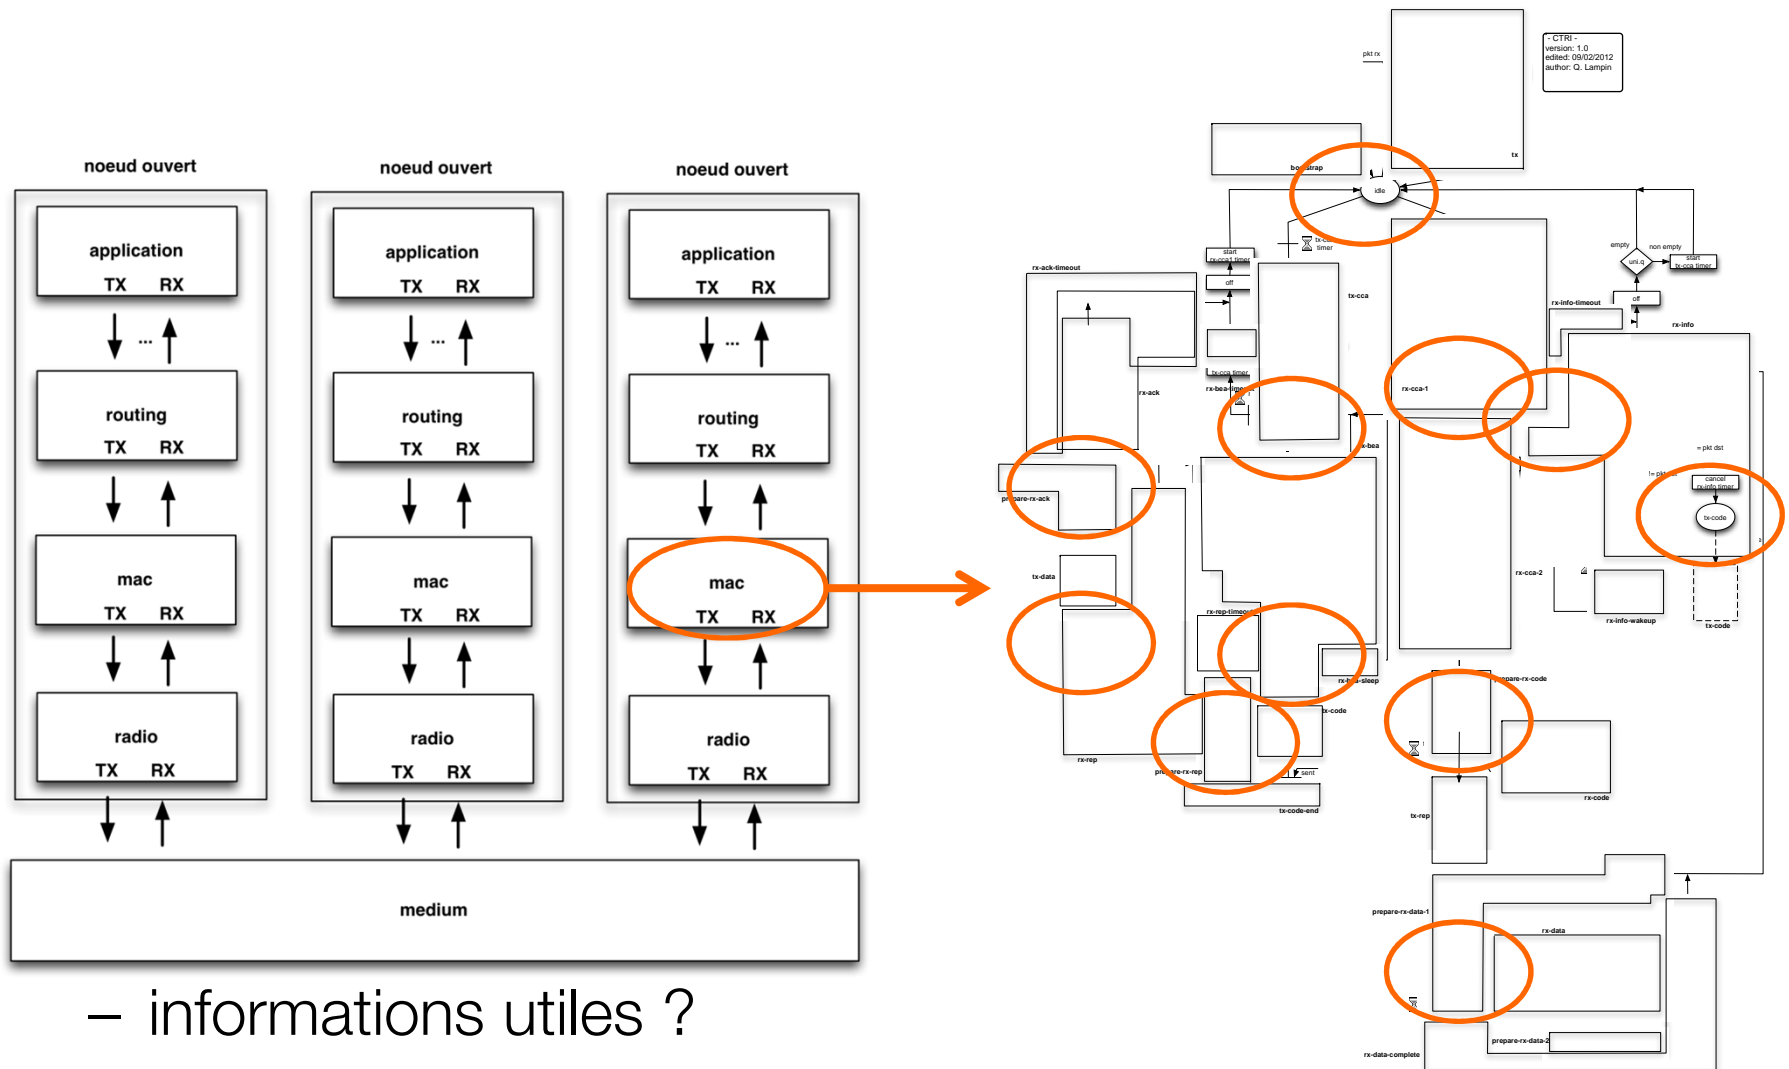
noeud ouvert

application
TX RX
...
routing
TX RX
mac
TX RX
radio
TX RX

noeud ouvert

application
TX RX
...
routing
TX RX
mac
TX RX
radio
TX RX

noeud ouvert

application
TX RX
...
routing
TX RX
mac
TX RX
radio
TX RX

medium

– informations utiles ?

- CTRI -
version: 1.0
edited: 09/02/2012
author: Q. Lampin

pkt rx
tx
bootstrap
idle
tx-cca timer
start rx-ccat timer
off
tx-cca
empty
uni.q
non empty
start tx-cca timer
off
rx-info-timeout
rx-info
rx-ack-timeout
rx-ack
tx-cca timer
rx-bea-timeout
rx-cca-1
rx-bea
= pkt dst
!= pkt
cancel rx-info timer
tx-code
prepare-rx-ack
tx-data
rx-cca-2
rx-info-wakeup
tx-code
rx-rep-timeout
rx-bea-sleep
tx-code
prepare-rx-code
rx-rep
prepare-rx-rep
sent
tx-code-end
rx-code
tx-rep
prepare-rx-data-1
rx-data
prepare-rx-data-2
rx-data-complete